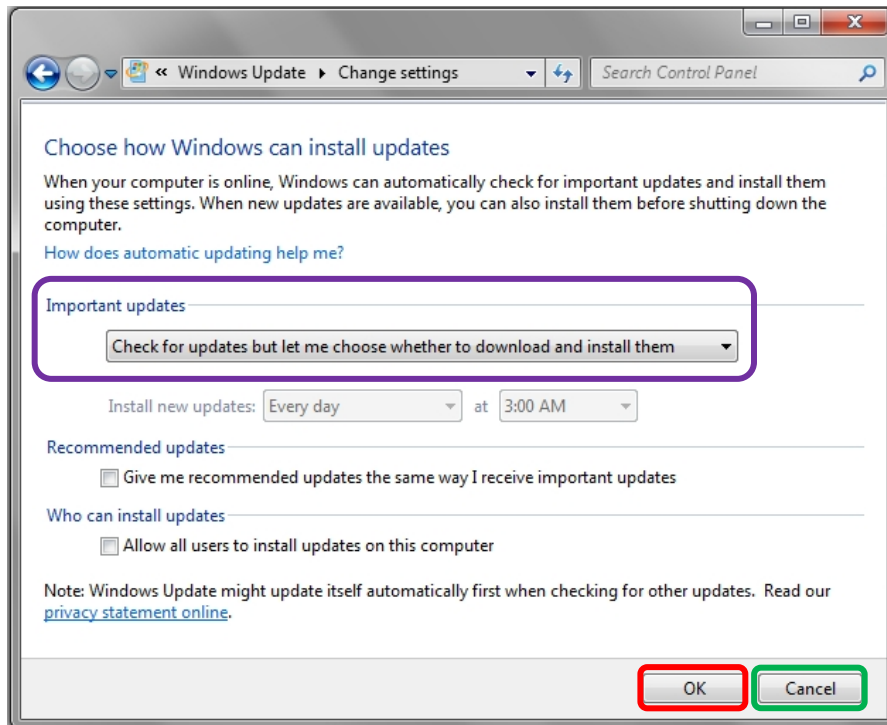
« Windows Update ▸ Change settings

Search Control Panel

Choose how Windows can install updates

When your computer is online, Windows can automatically check for important updates and install them using these settings. When new updates are available, you can also install them before shutting down the computer.

How does automatic updating help me?

Important updates

Check for updates but let me choose whether to download and install them

Install new updates: Every day at 3:00 AM

Recommended updates

Give me recommended updates the same way I receive important updates

Who can install updates

Allow all users to install updates on this computer

Note: Windows Update might update itself automatically first when checking for other updates. Read our privacy statement online.

OK

Cancel